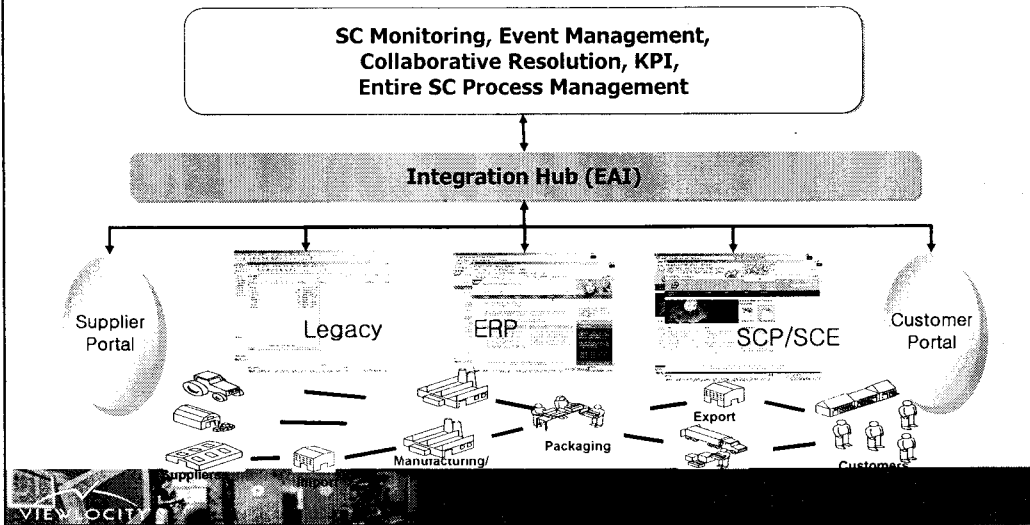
SC Monitoring, Event Management, Collaborative Resolution, KPI, Entire SC Process Management

Integration Hub (EAI)

Supplier Portal

Legacy

ERP

SCP/SCE

Customer Portal

Export

Packaging

Suppliers

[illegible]

Manufacturing/

Customers

VIEWLOCITY